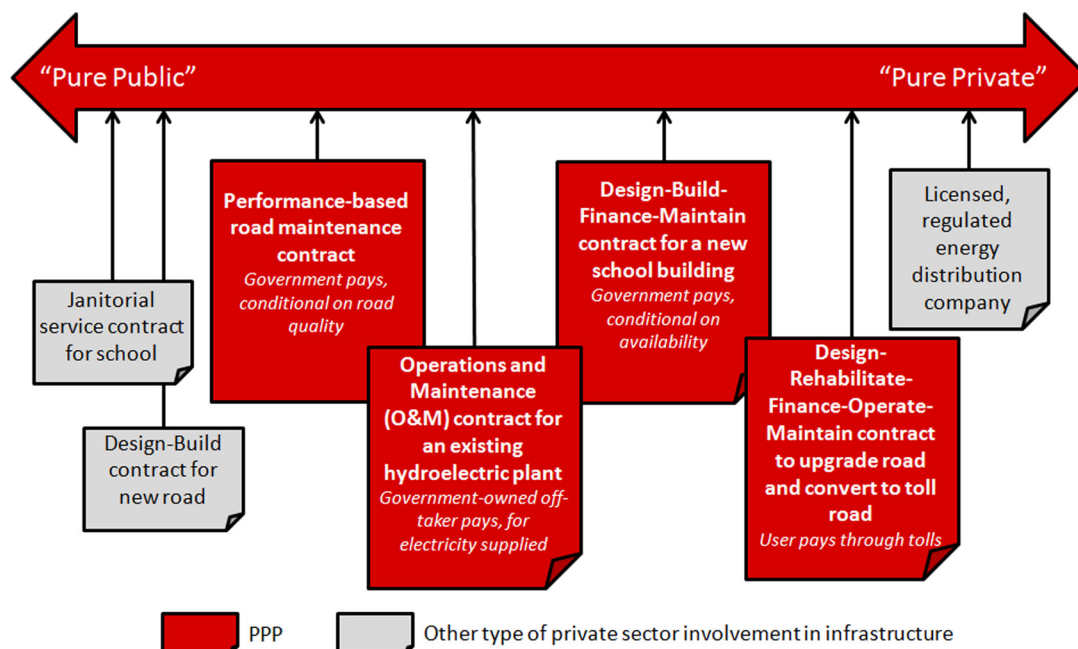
"Pure Public"

"Pure Private"

Janitorial service contract for school

Design-Build contract for new road

Performance-based road maintenance contract
Government pays, conditional on road quality

Operations and Maintenance (O&M) contract for an existing hydroelectric plant
Government-owned off-taker pays, for electricity supplied

Design-Build-Finance-Maintain contract for a new school building
Government pays, conditional on availability

Design-Rehabilitate-Finance-Operate-Maintain contract to upgrade road and convert to toll road
User pays through tolls

Licensed, regulated energy distribution company

PPP

Other type of private sector involvement in infrastructure